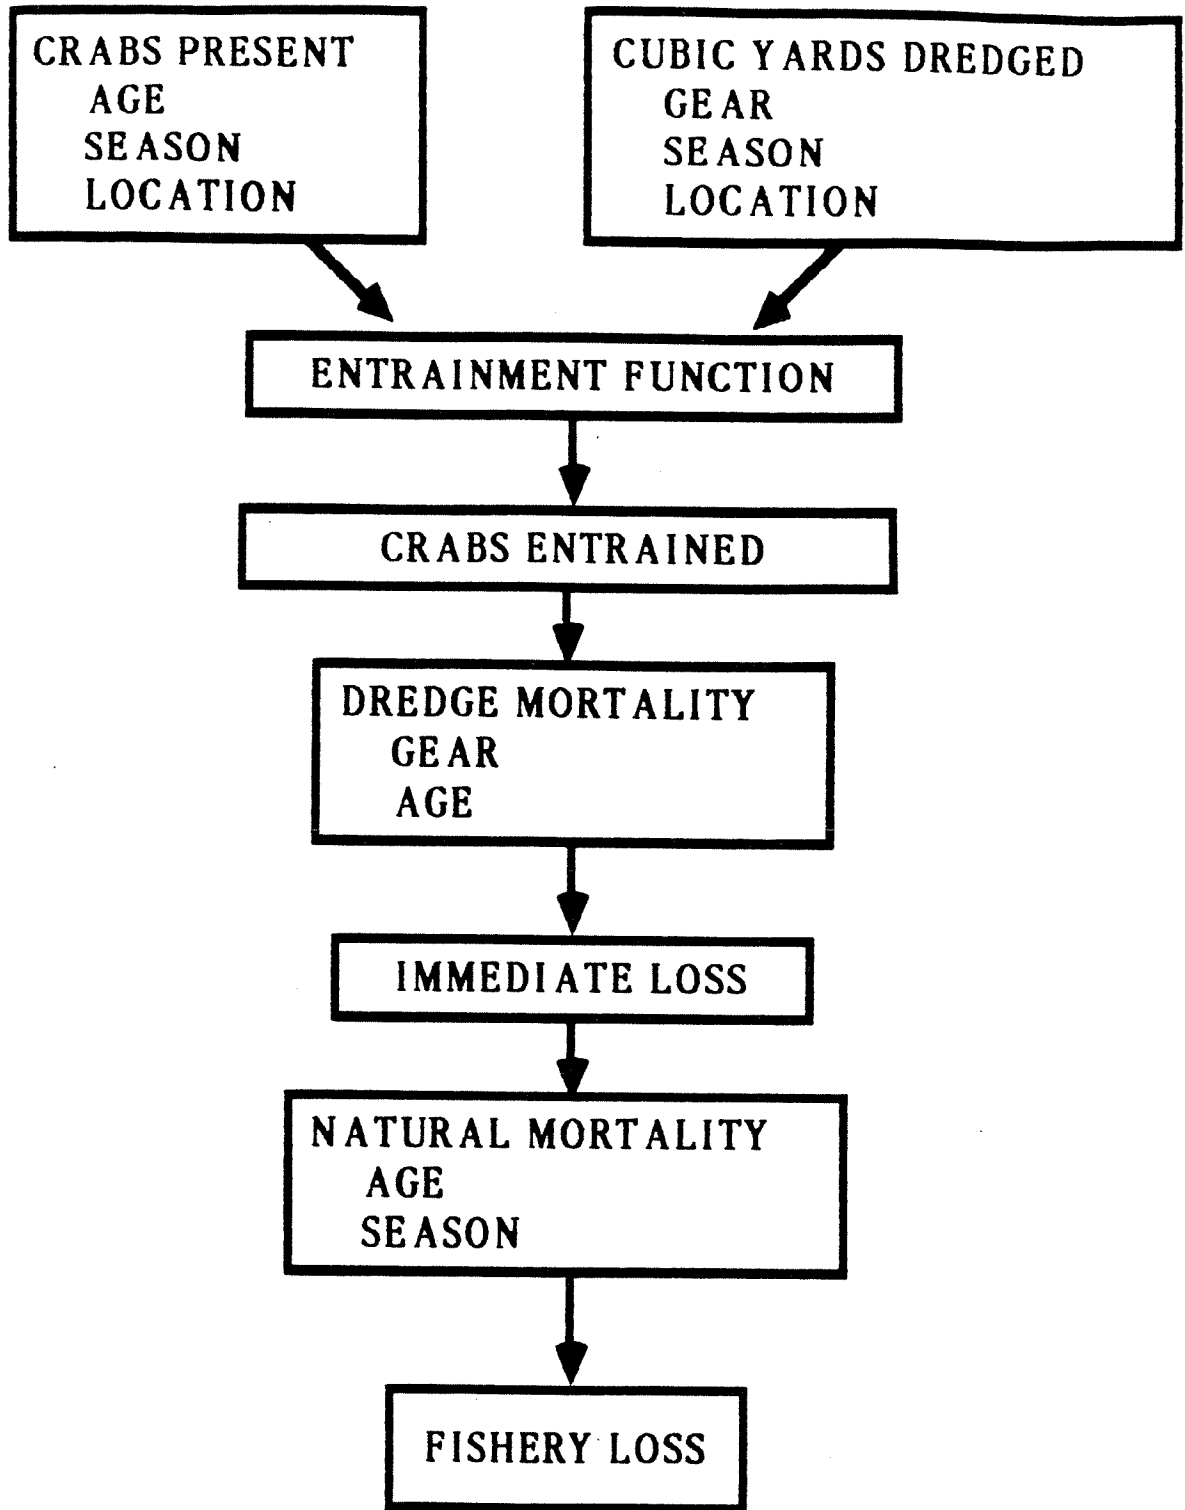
CRABS PRESENT
AGE
SEASON
LOCATION

CUBIC YARDS DREDGED
GEAR
SEASON
LOCATION

ENTRAINMENT FUNCTION

CRABS ENTRAINED

DREDGE MORTALITY
GEAR
AGE

IMMEDIATE LOSS

NATURAL MORTALITY
AGE
SEASON

FISHERY LOSS